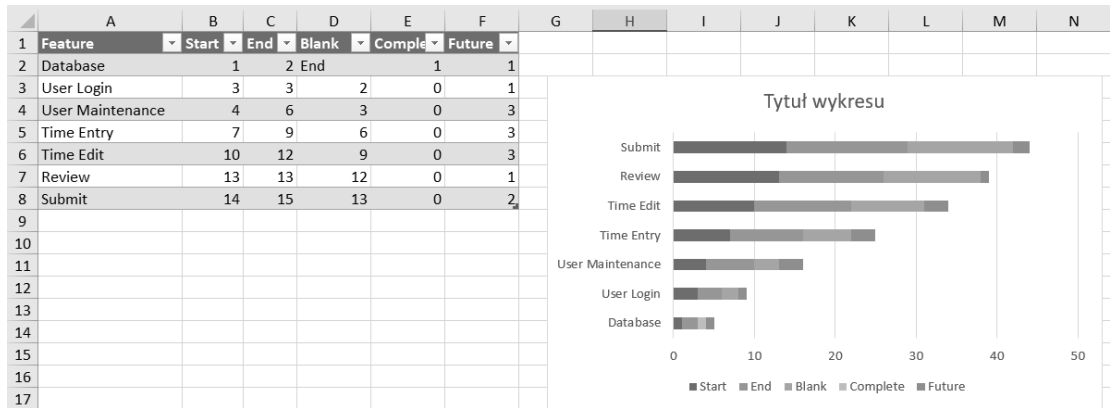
| | A | B | C | D | E | F | G | H | I | J | K | L | M | N |
|---|---|---|---|---|---|---|---|---|---|---|---|---|---|---|
| 1 | Feature | Start | End | Blank | Comple | Future | | | | | | | | |
| 2 | Database | 1 | 2 | End | 1 | 1 | | | | | | | | |
| 3 | User Login | 3 | 3 | 2 | 0 | 1 | | | | | | | | |
| 4 | User Maintenance | 4 | 6 | 3 | 0 | 3 | | | | | | | | |
| 5 | Time Entry | 7 | 9 | 6 | 0 | 3 | | | | | | | | |
| 6 | Time Edit | 10 | 12 | 9 | 0 | 3 | | | | | | | | |
| 7 | Review | 13 | 13 | 12 | 0 | 1 | | | | | | | | |
| 8 | Submit | 14 | 15 | 13 | 0 | 2 | | | | | | | | |
| 9 | | | | | | | | | | | | | | |
| 10 | | | | | | | | | | | | | | |
| 11 | | | | | | | | | | | | | | |
| 12 | | | | | | | | | | | | | | |
| 13 | | | | | | | | | | | | | | |
| 14 | | | | | | | | | | | | | | |
| 15 | | | | | | | | | | | | | | |
| 16 | | | | | | | | | | | | | | |
| 17 | | | | | | | | | | | | | | |

Tytuł wykresu

Submit
Review
Time Edit
Time Entry
User Maintenance
User Login
Database

0 10 20 30 40 50

Start End Blank Complete Future